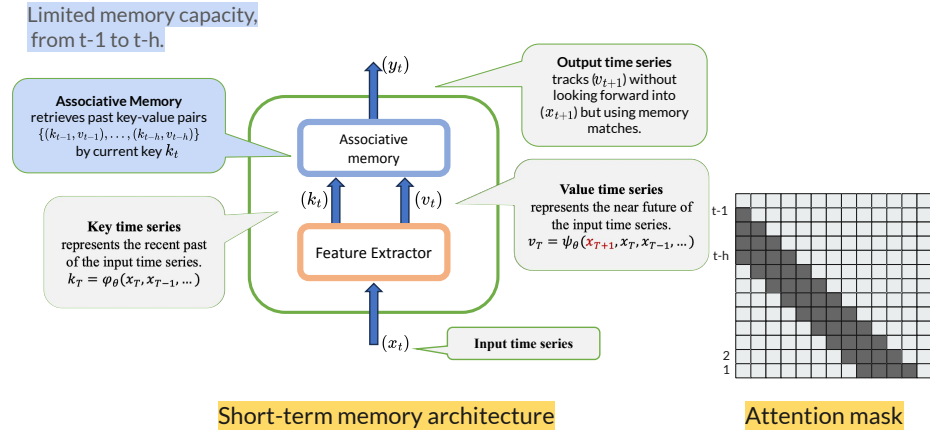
Limited memory capacity, from t-1 to t-h.

$(y_t)$

**Output time series** tracks $(v_{t+1})$ without looking forward into $(x_{t+1})$ but using memory matches.

**Associative Memory** retrieves past key-value pairs $\{(k_{t-1}, v_{t-1}), \ldots, (k_{t-h}, v_{t-h})\}$ by current key $k_t$

Associative memory

$(k_t)$

$(v_t)$

**Value time series** represents the near future of the input time series. $v_T = \psi_\theta(x_{T+1}, x_T, x_{T-1}, \ldots)$

**Key time series** represents the recent past of the input time series. $k_T = \varphi_\theta(x_T, x_{T-1}, \ldots)$

Feature Extractor

$(x_t)$

**Input time series**

t-1

t-h

2

1

Short-term memory architecture

Attention mask